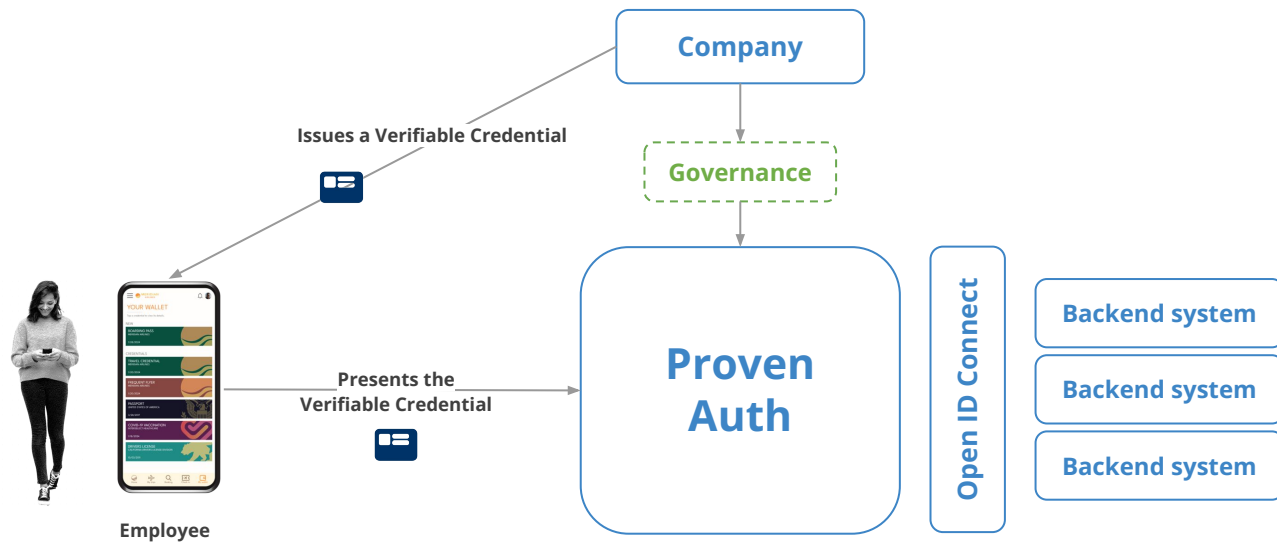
Company

Issues a Verifiable Credential

Governance

YOUR WALLET

BOARDING PASS

TRAVEL CREDENTIAL

FREQUENT FLYER

PASSPORT

COVID-19 VACCINATION

DRIVERS LICENSE

Presents the Verifiable Credential

Proven Auth

Open ID Connect

Backend system

Backend system

Backend system

Employee